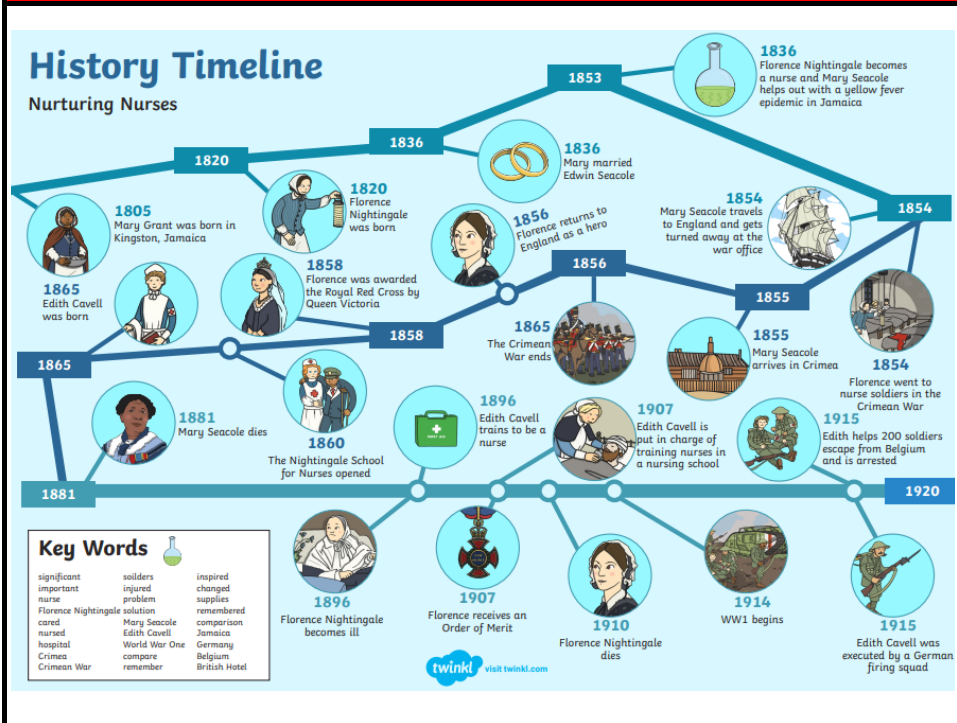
History Timeline

Nurturing Nurses

1853

1836
Florence Nightingale becomes a nurse and Mary Seacole helps out with a yellow fever epidemic in Jamaica

1820

1836

1836
Mary married Edwin Seacole

1805
Mary Grant was born in Kingston, Jamaica

1820
Florence Nightingale was born

1856
Florence returns to England as a hero

1854
Mary Seacole travels to England and gets turned away at the war office

1854

1865
Edith Cavell was born

1858
Florence was awarded the Royal Red Cross by Queen Victoria

1856

1855

1858

1865
The Crimean War ends

1855
Mary Seacole arrives in Crimea

1854
Florence went to nurse soldiers in the Crimean War

1865

1881
Mary Seacole dies

1860
The Nightingale School for Nurses opened

1896
Edith Cavell trains to be a nurse

FIRST AID

1907
Edith Cavell is put in charge of training nurses in a nursing school

1915
Edith helps 200 soldiers escape from Belgium and is arrested

1881

1920

Key Words

| | | |
|---|---|---|
| significant | soilders | inspired |
| important | injured | changed |
| nurse | problem | supplies |
| Florence Nightingale | solution | remembered |
| cared | Mary Seacole | comparison |
| nursed | Edith Cavell | Jamaica |
| hospital | World War One | Germany |
| Crimea | compare | Belgium |
| Crimean War | remember | British Hotel |

1896
Florence Nightingale becomes ill

1907
Florence receives an Order of Merit

1910
Florence Nightingale dies

1914
WW1 begins

1915
Edith Cavell was executed by a German firing squad

twinkl visit twinkl.com